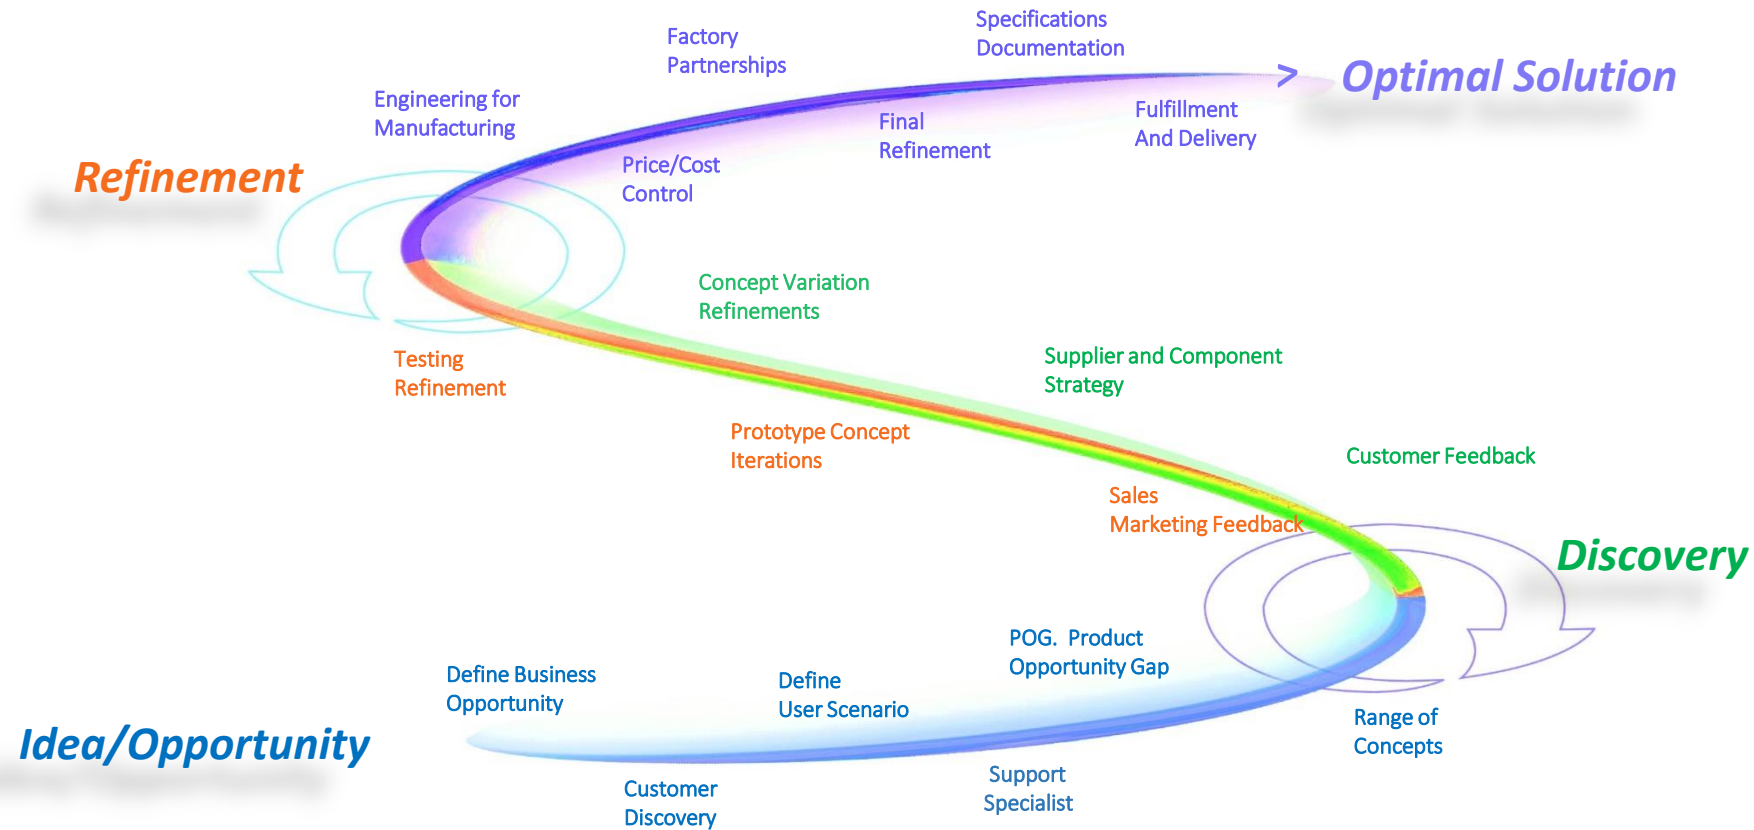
Specifications
Documentation

Factory
Partnerships

> Optimal Solution

Engineering for
Manufacturing

Final
Refinement

Fulfillment
And Delivery

Refinement

Price/Cost
Control

Concept Variation
Refinements

Testing
Refinement

Supplier and Component
Strategy

Prototype Concept
Iterations

Customer Feedback

Sales
Marketing Feedback

Discovery

POG. Product
Opportunity Gap

Define Business
Opportunity

Define
User Scenario

Idea/Opportunity

Range of
Concepts

Support
Specialist

Customer
Discovery